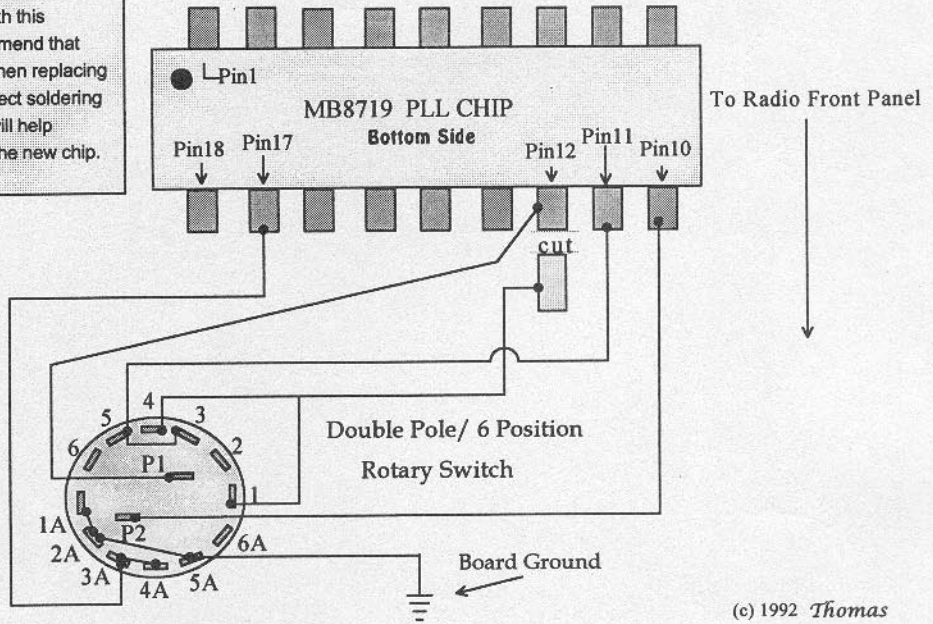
th this
mend that
hen replacing
ect soldering
ill help
he new chip.

Pin1
MB8719 PLL CHIP
Bottom Side
Pin18 Pin17 Pin12 Pin11 Pin10
To Radio Front Panel
cut
4 5 3 6 2 P1 1
Double Pole/ 6 Position
Rotary Switch
1A P2 2A 6A 3A 4A 5A
Board Ground
(c) 1992 Thomas